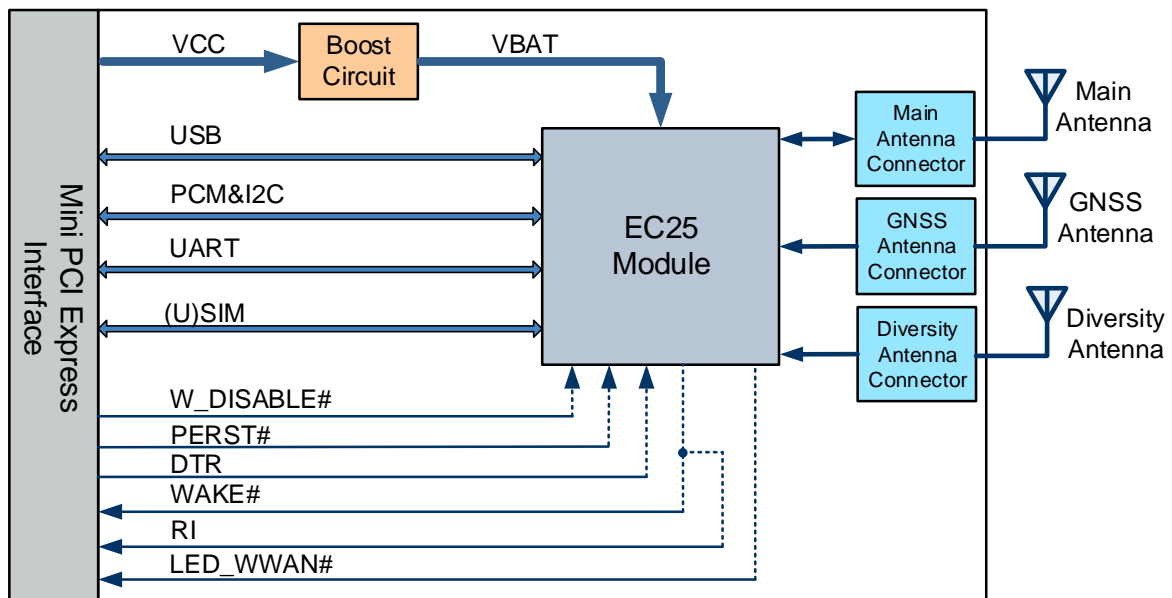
Mini PCI Express Interface

VCC

Boost Circuit

VBAT

USB

PCM&I2C

UART

(U)SIM

EC25 Module

Main Antenna Connector

Main Antenna

GNSS Antenna Connector

GNSS Antenna

Diversity Antenna Connector

Diversity Antenna

W_DISABLE#

PERST#

DTR

WAKE#

RI

LED_WWAN#